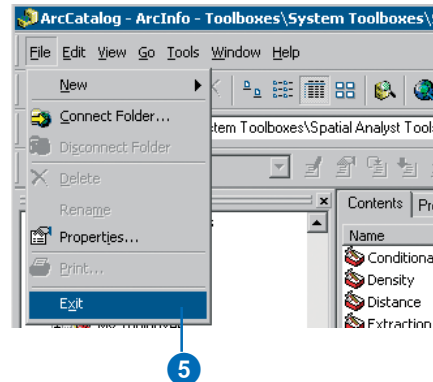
ArcCatalog - ArcInfo - Toolboxes\System Toolboxes\

File Edit View Go Tools Window Help

New

Connect Folder...

Disconnect Folder

Delete

Rename

Properties...

Print...

Exit

stem Toolboxes\Spatial Analyst Tools

Contents Pr

Name

Conditiona

Density

Distance

Extraction

5